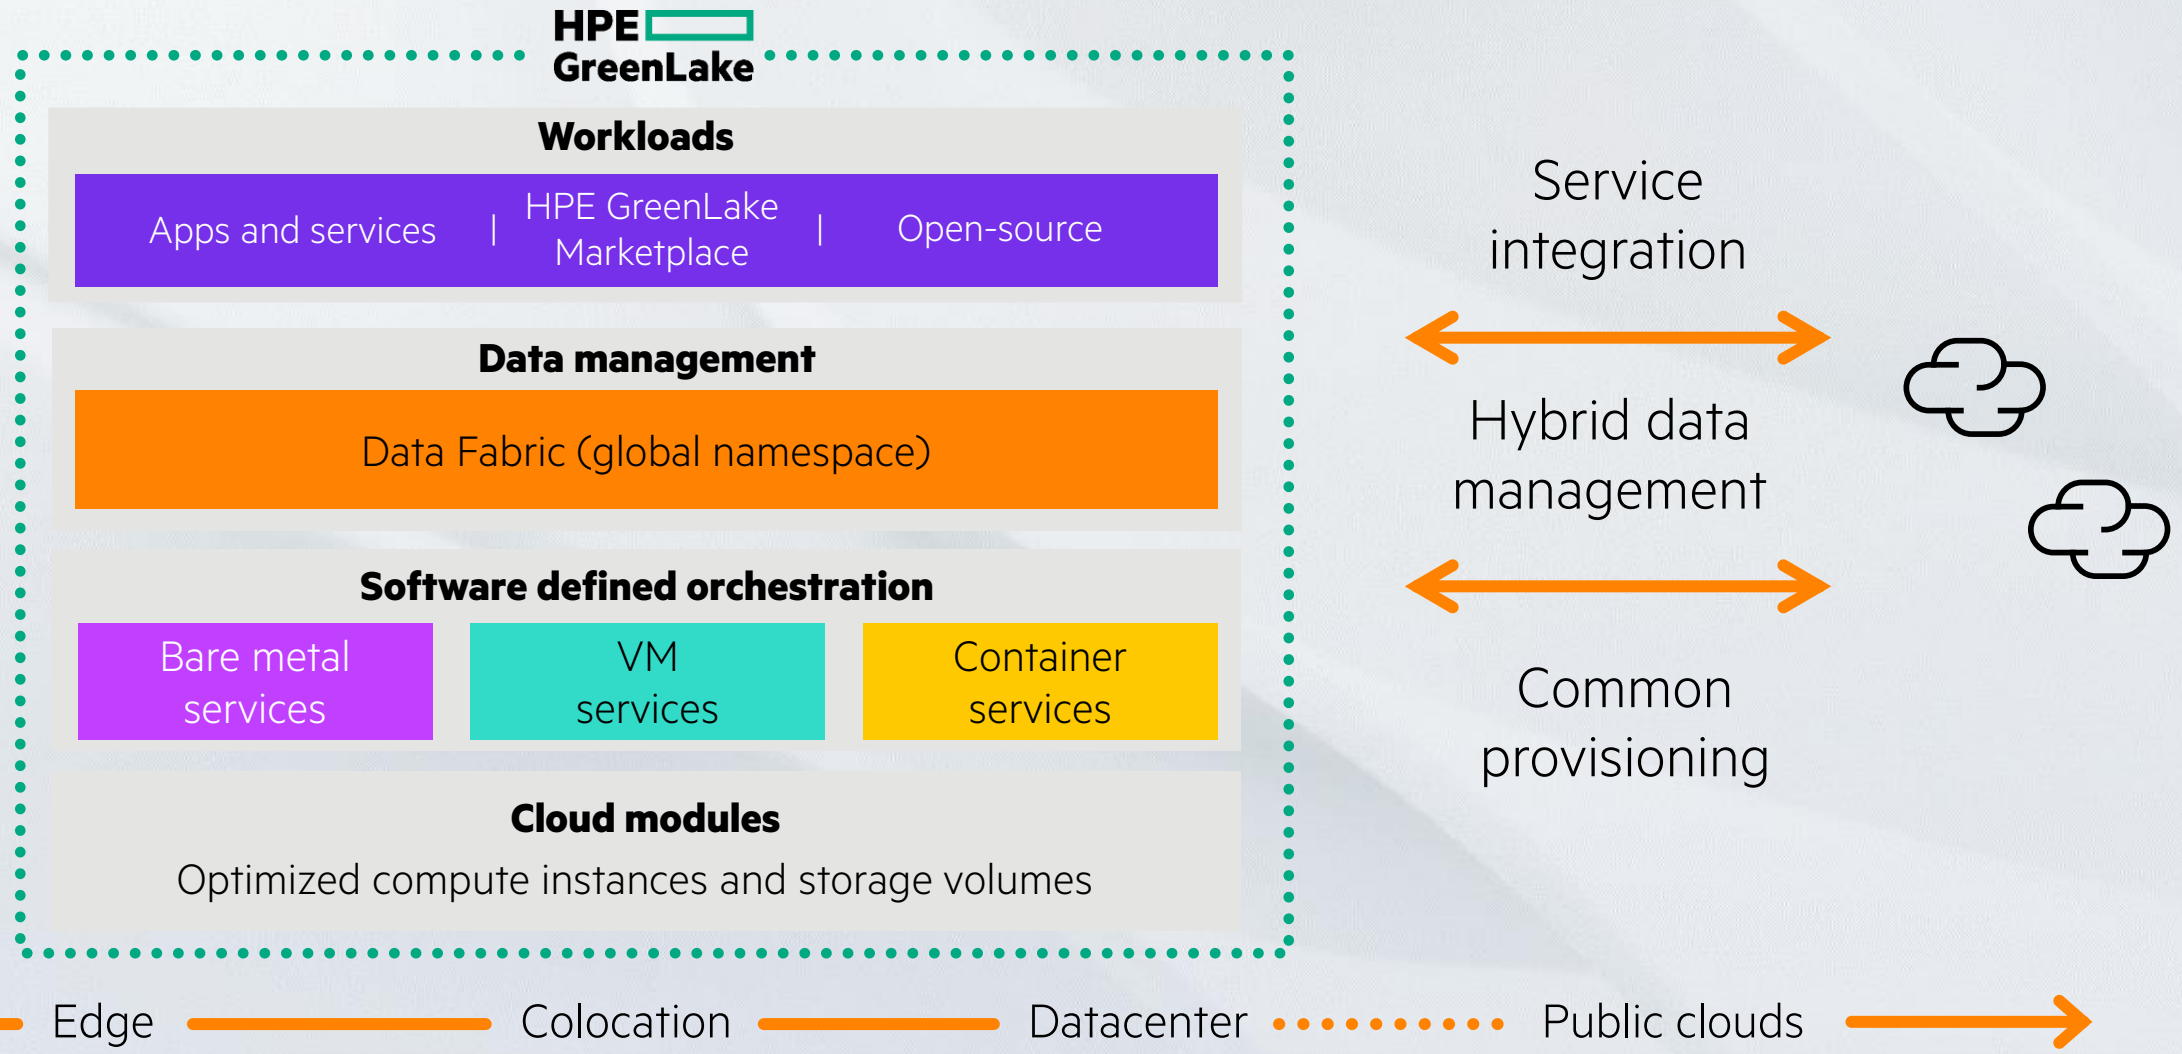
HPE GreenLake

Workloads

Apps and services | HPE GreenLake Marketplace | Open-source

Data management

Data Fabric (global namespace)

Software defined orchestration

Bare metal services

VM services

Container services

Cloud modules

Optimized compute instances and storage volumes

Service integration

Hybrid data management

Common provisioning

Edge Colocation Datacenter Public clouds